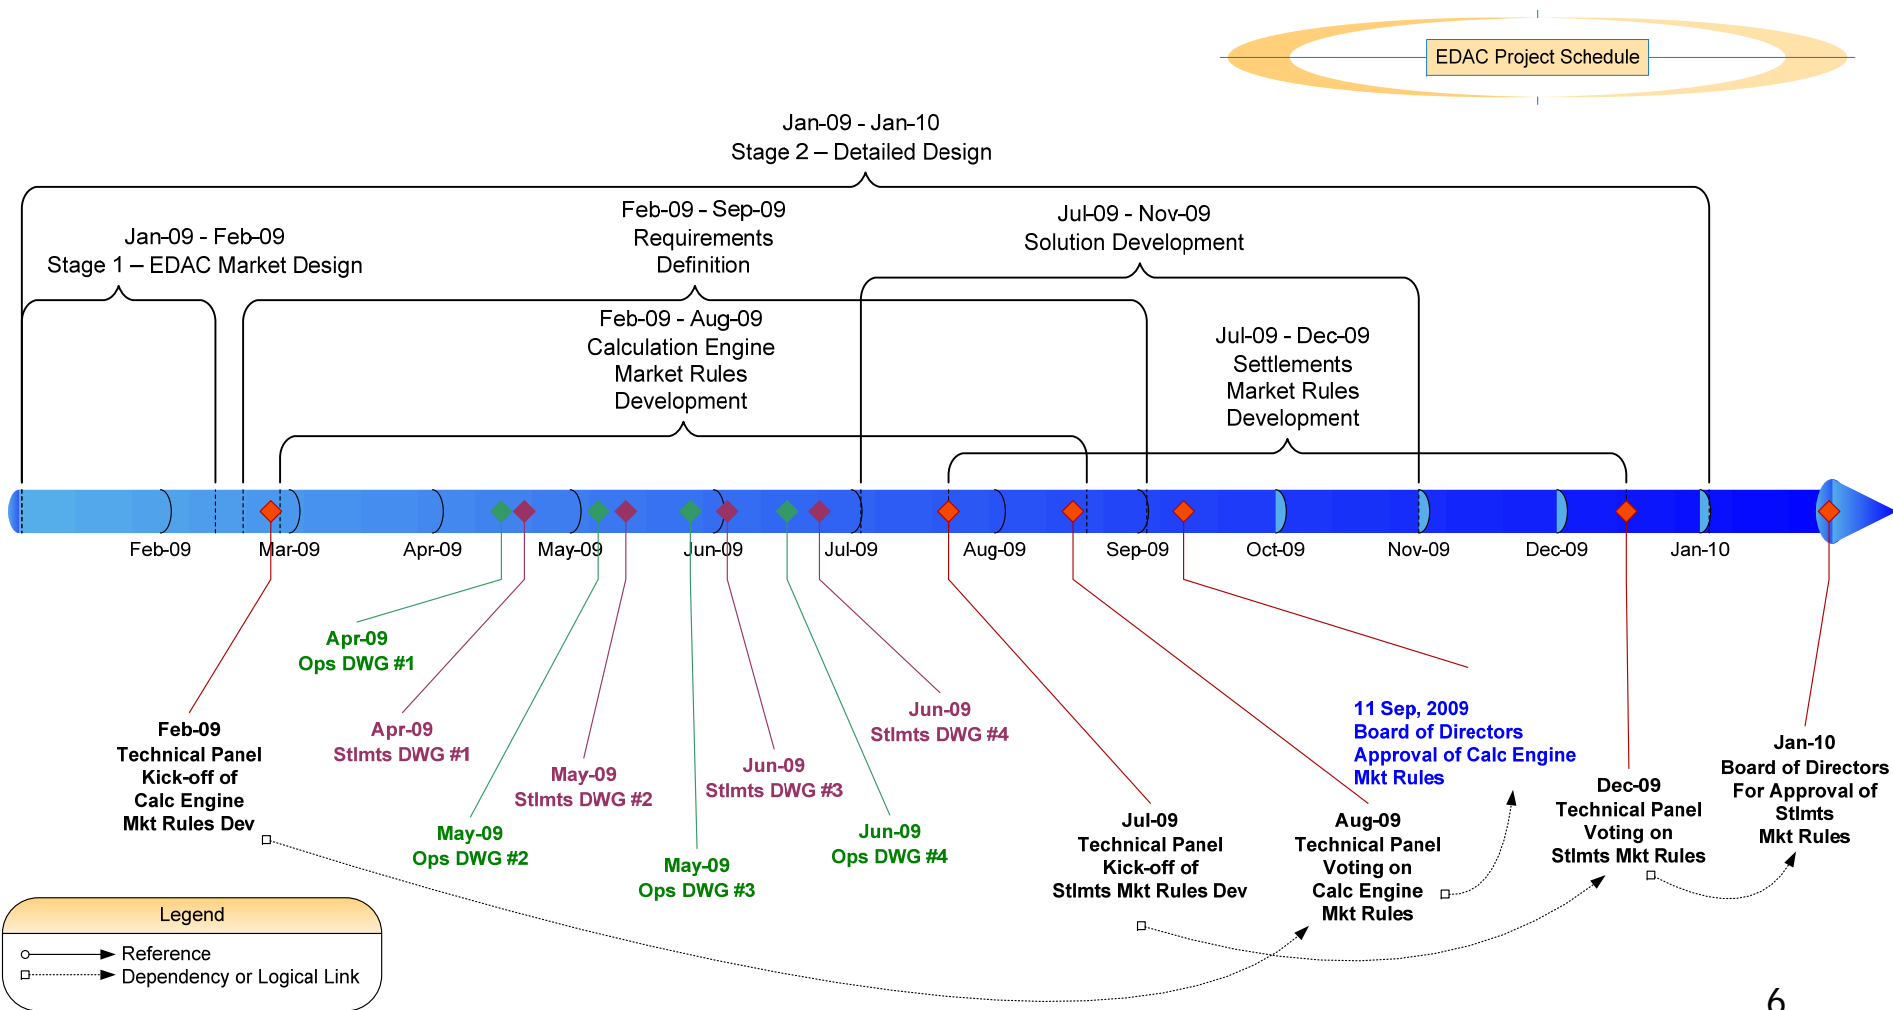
EDAC Project Schedule

Jan-09 - Jan-10
Stage 2 – Detailed Design

Jan-09 - Feb-09
Stage 1 – EDAC Market Design

Feb-09 - Sep-09
Requirements Definition

Jul-09 - Nov-09
Solution Development

Feb-09 - Aug-09
Calculation Engine Market Rules Development

Jul-09 - Dec-09
Settlements Market Rules Development

Feb-09 Mar-09 Apr-09 May-09 Jun-09 Jul-09 Aug-09 Sep-09 Oct-09 Nov-09 Dec-09 Jan-10

Apr-09
Ops DWG #1

Feb-09
Technical Panel
Kick-off of
Calc Engine
Mkt Rules Dev

Apr-09
Stlmts DWG #1

May-09
Stlmts DWG #2

May-09
Ops DWG #2

Jun-09
Stlmts DWG #3

May-09
Ops DWG #3

Jun-09
Stlmts DWG #4

Jun-09
Ops DWG #4

Jul-09
Technical Panel
Kick-off of
Stlmts Mkt Rules Dev

Aug-09
Technical Panel
Voting on
Calc Engine
Mkt Rules

11 Sep, 2009
Board of Directors
Approval of Calc Engine
Mkt Rules

Dec-09
Technical Panel
Voting on
Stlmts Mkt Rules

Jan-10
Board of Directors
For Approval of
Stlmts
Mkt Rules

Legend
Reference
Dependency or Logical Link

6